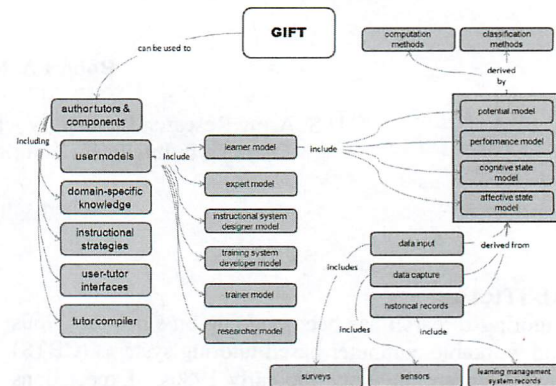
GIFT

can be used to

computation methods

classification methods

derived by

author tutors & components

including

user models

domain-specific knowledge

instructional strategies

user-tutor interfaces

tutor compiler

include

learner model

include

expert model

instructional system designer model

training system developer model

trainer model

researcher model

potential model

performance model

cognitive state model

affective state model

data input

derived from

includes

data capture

historical records

includes

include

surveys

sensors

learning management system records